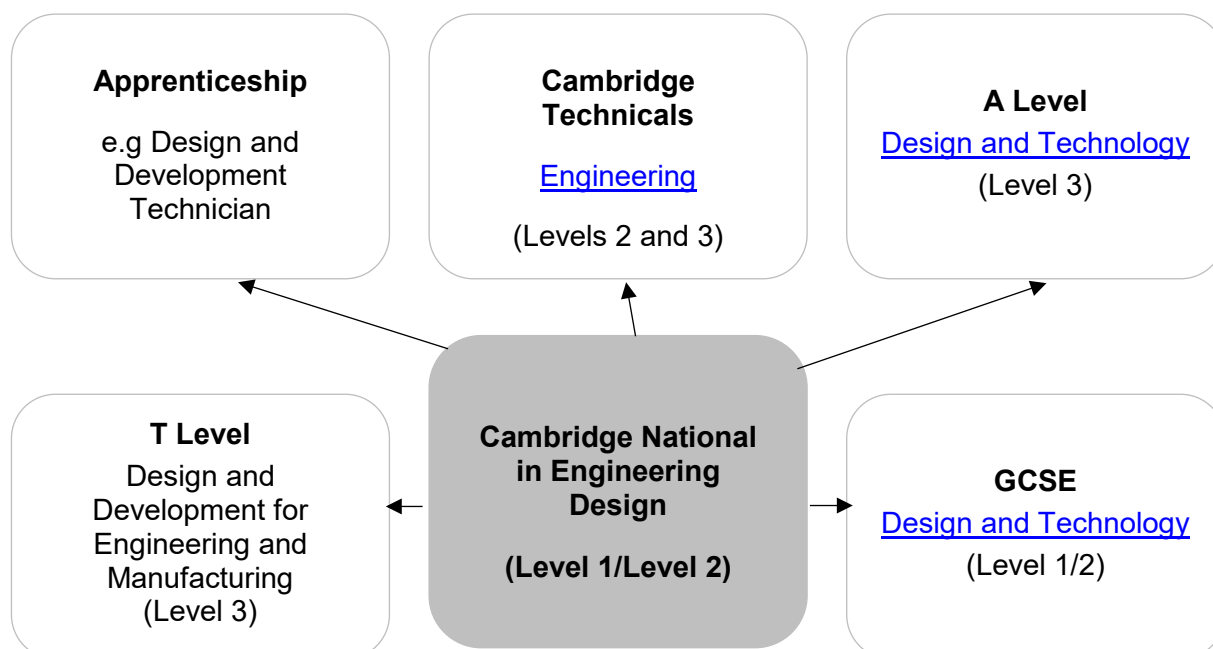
**Apprenticeship**

e.g Design and Development Technician

**Cambridge Technicals**

Engineering

(Levels 2 and 3)

**A Level**

Design and Technology

(Level 3)

**T Level**

Design and Development for Engineering and Manufacturing (Level 3)

**Cambridge National in Engineering Design**

**(Level 1/Level 2)**

**GCSE**

Design and Technology

(Level 1/2)